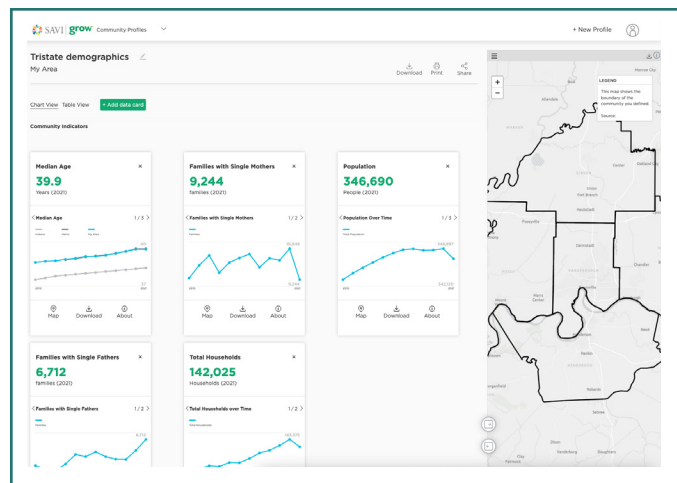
SAVI | grow Community Profiles

+ New Profile

Tristate demographics
My Area

Download Print Share

Chart View Table View + Add data card

Community Indicators

Median Age
39.9
Years (2021)
Median Age 1 / 3
Map Download About

Families with Single Mothers
9,244
families (2021)
Families with Single Mothers 1 / 2
10,448
9,244
Map Download About

Population
346,690
People (2021)
Population Over Time 1 / 3
344,697
340,105
Map Download About

Families with Single Fathers
6,712
families (2021)
Families with Single Fathers 1 / 2
6,712

Total Households
142,025
Households (2021)
Total Households over Time 1 / 2
142,375

LEGEND
This map shows the boundary of the community you defined.
Source: